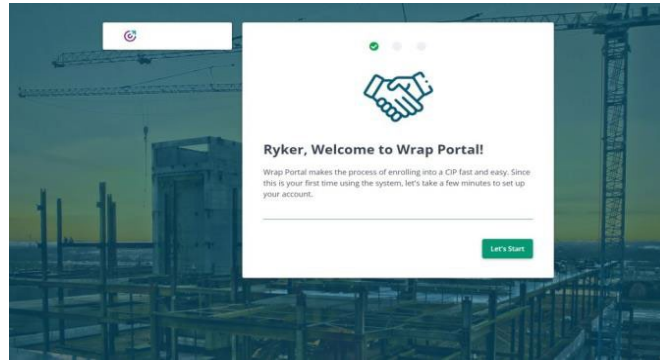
Ryker, Welcome to Wrap Portal!

Wrap Portal makes the process of enrolling into a CIP fast and easy. Since this is your first time using the system, let's take a few minutes to set up your account.

Let's Start